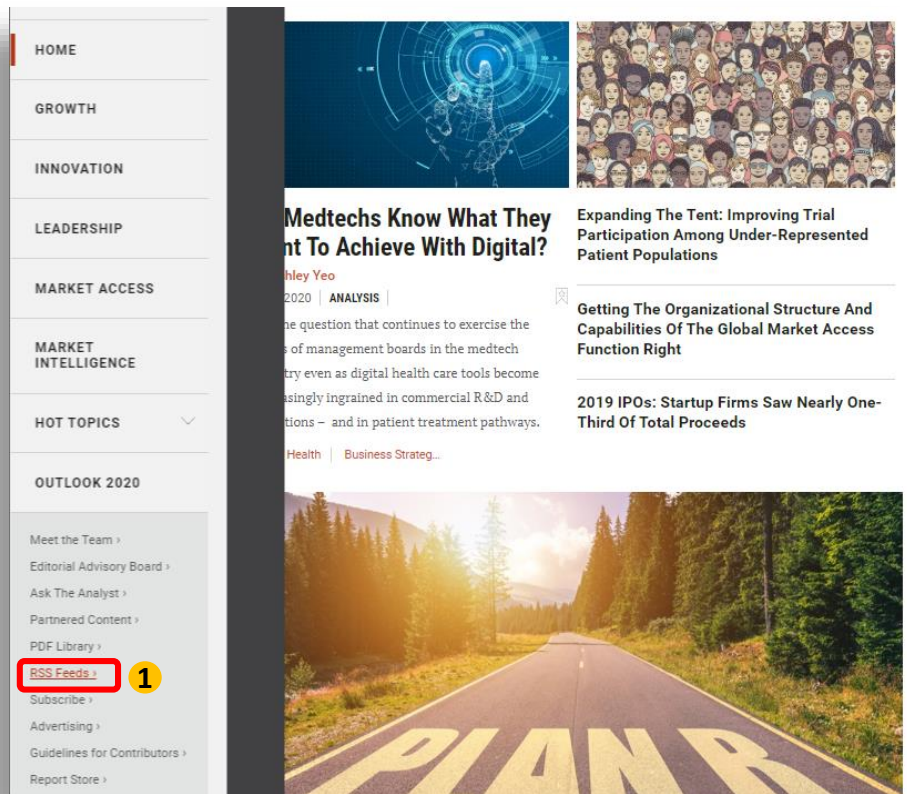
HOME

GROWTH

INNOVATION

LEADERSHIP

MARKET ACCESS

MARKET INTELLIGENCE

HOT TOPICS

OUTLOOK 2020

Meet the Team ›
Editorial Advisory Board ›
Ask The Analyst ›
Partnered Content ›
PDF Library ›
RSS Feeds ›
1
Subscribe ›
Advertising ›
Guidelines for Contributors ›
Report Store ›

Medtechs Know What They nt To Achieve With Digital?

hley Yeo

2020 | ANALYSIS

he question that continues to exercise the s of management boards in the medtech stry even as digital health care tools become asingly ingrained in commercial R&D and tions – and in patient treatment pathways.

Health | Business Strateg...

Expanding The Tent: Improving Trial Participation Among Under-Represented Patient Populations

Getting The Organizational Structure And Capabilities Of The Global Market Access Function Right

2019 IPOs: Startup Firms Saw Nearly One-Third Of Total Proceeds

PLAN